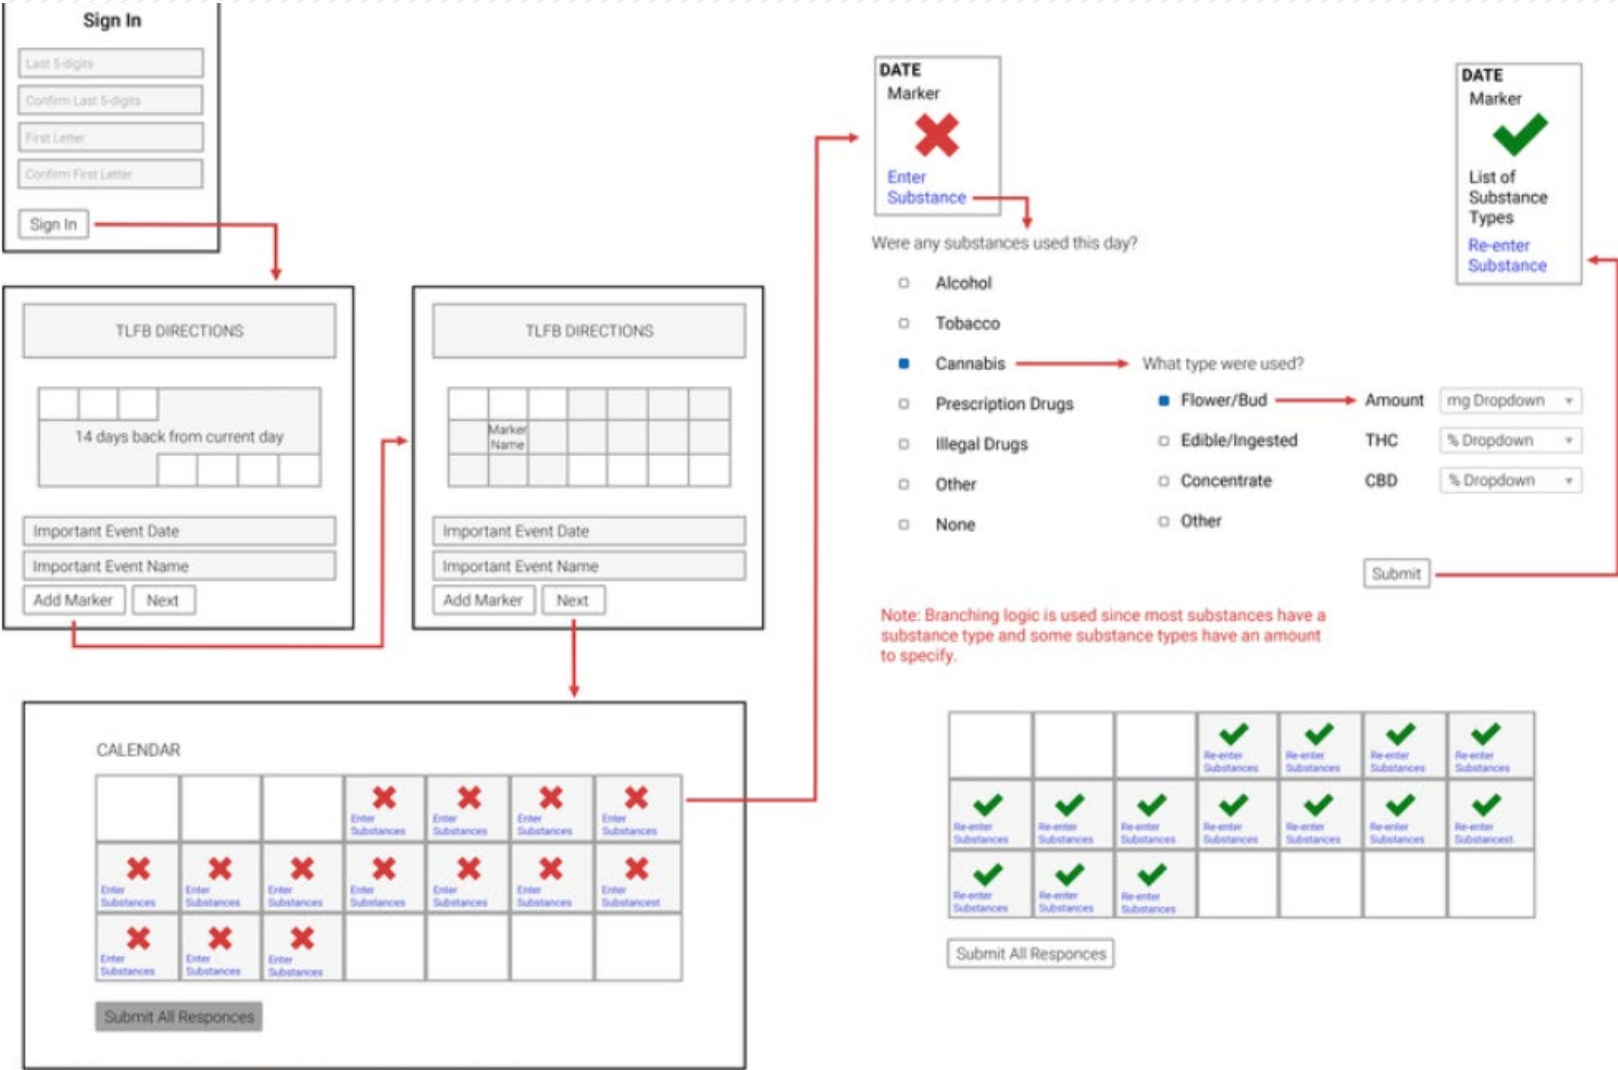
Sign In

Last 5-digits

Confirm Last 5-digits

First Letter

Confirm First Letter

Sign In

TLFB DIRECTIONS

14 days back from current day

Important Event Date

Important Event Name

Add Marker

Next

TLFB DIRECTIONS

Marker Name

Important Event Date

Important Event Name

Add Marker

Next

CALENDAR

| | | | Enter Substances | Enter Substances | Enter Substances | Enter Substances |
|---|---|---|---|---|---|---|
| Enter Substances | Enter Substances | Enter Substances | Enter Substances | Enter Substances | Enter Substances | Enter Substancest |
| Enter Substances | Enter Substances | Enter Substances | | | | |

Submit All Responces

DATE
Marker
Enter Substance

Were any substances used this day?

Alcohol

Tobacco

Cannabis

Prescription Drugs

Illegal Drugs

Other

None

What type were used?

Flower/Bud

Edible/Ingested

Concentrate

Other

Amount mg Dropdown

THC % Dropdown

CBD % Dropdown

Submit

DATE
Marker
List of Substance Types
Re-enter Substance

Note: Branching logic is used since most substances have a substance type and some substance types have an amount to specify.

| | | | Re-enter Substances | Re-enter Substances | Re-enter Substances | Re-enter Substances |
|---|---|---|---|---|---|---|
| Re-enter Substances | Re-enter Substances | Re-enter Substances | Re-enter Substances | Re-enter Substances | Re-enter Substances | Re-enter Substancest |
| Re-enter Substances | Re-enter Substances | Re-enter Substances | | | | |

Submit All Responces